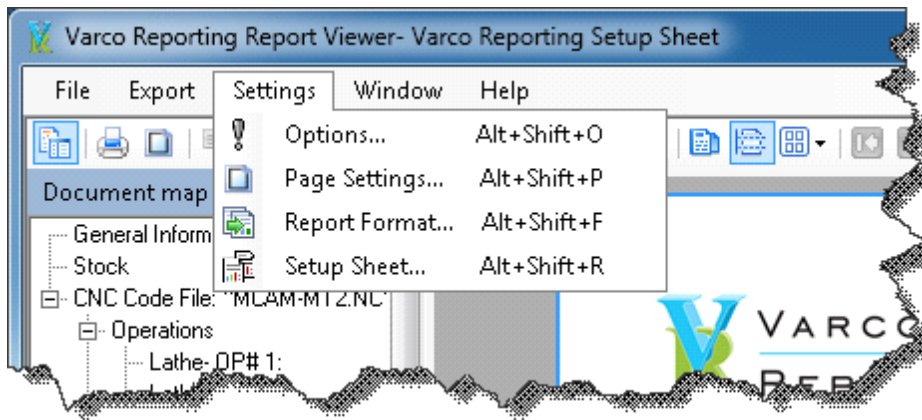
Varco Reporting Report Viewer- Varco Reporting Setup Sheet

File Export Settings Window Help

Options... Alt+Shift+O
Page Settings... Alt+Shift+P
Report Format... Alt+Shift+F
Setup Sheet... Alt+Shift+R

Document map

General Inform
Stock
CNC Code File: "MCAM-MT2.NC"
Operations
Lathe- OP# 1:
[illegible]

VARCO
REP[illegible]